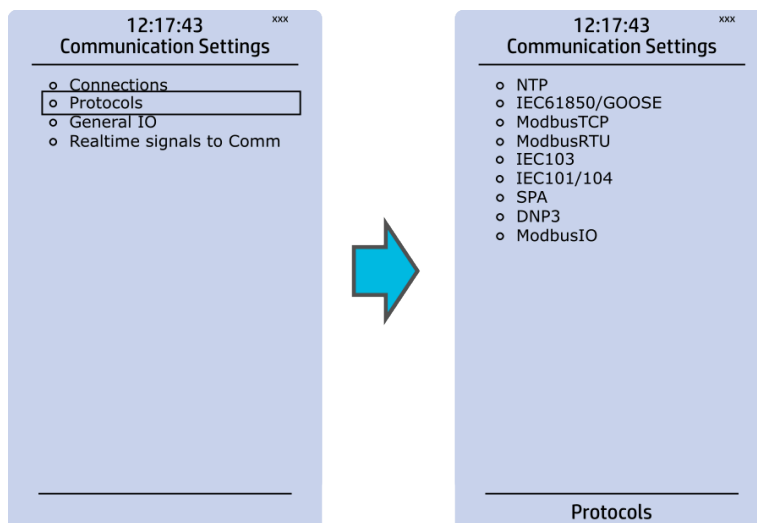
12:17:43
xxx
Communication Settings

Connections
Protocols
General IO
Realtime signals to Comm

12:17:43
xxx
Communication Settings

NTP
IEC61850/GOOSE
ModbusTCP
ModbusRTU
IEC103
IEC101/104
SPA
DNP3
ModbusIO

Protocols